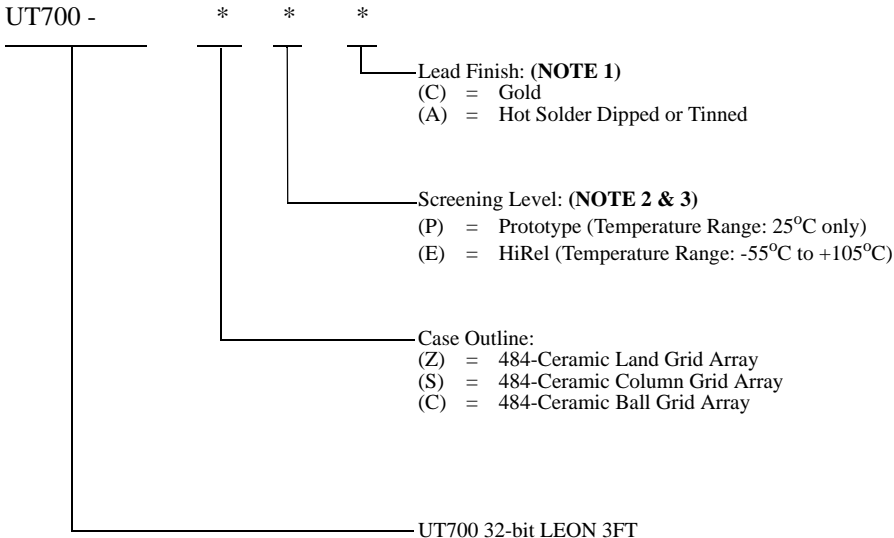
UT700 - * * *

Lead Finish: **(NOTE 1)**
(C) = Gold
(A) = Hot Solder Dipped or Tinned

Screening Level: **(NOTE 2 & 3)**
(P) = Prototype (Temperature Range: $25^oC$ only)
(E) = HiRel (Temperature Range: $-55^oC$ to $+105^oC$)

Case Outline:
(Z) = 484-Ceramic Land Grid Array
(S) = 484-Ceramic Column Grid Array
(C) = 484-Ceramic Ball Grid Array

UT700 32-bit LEON 3FT